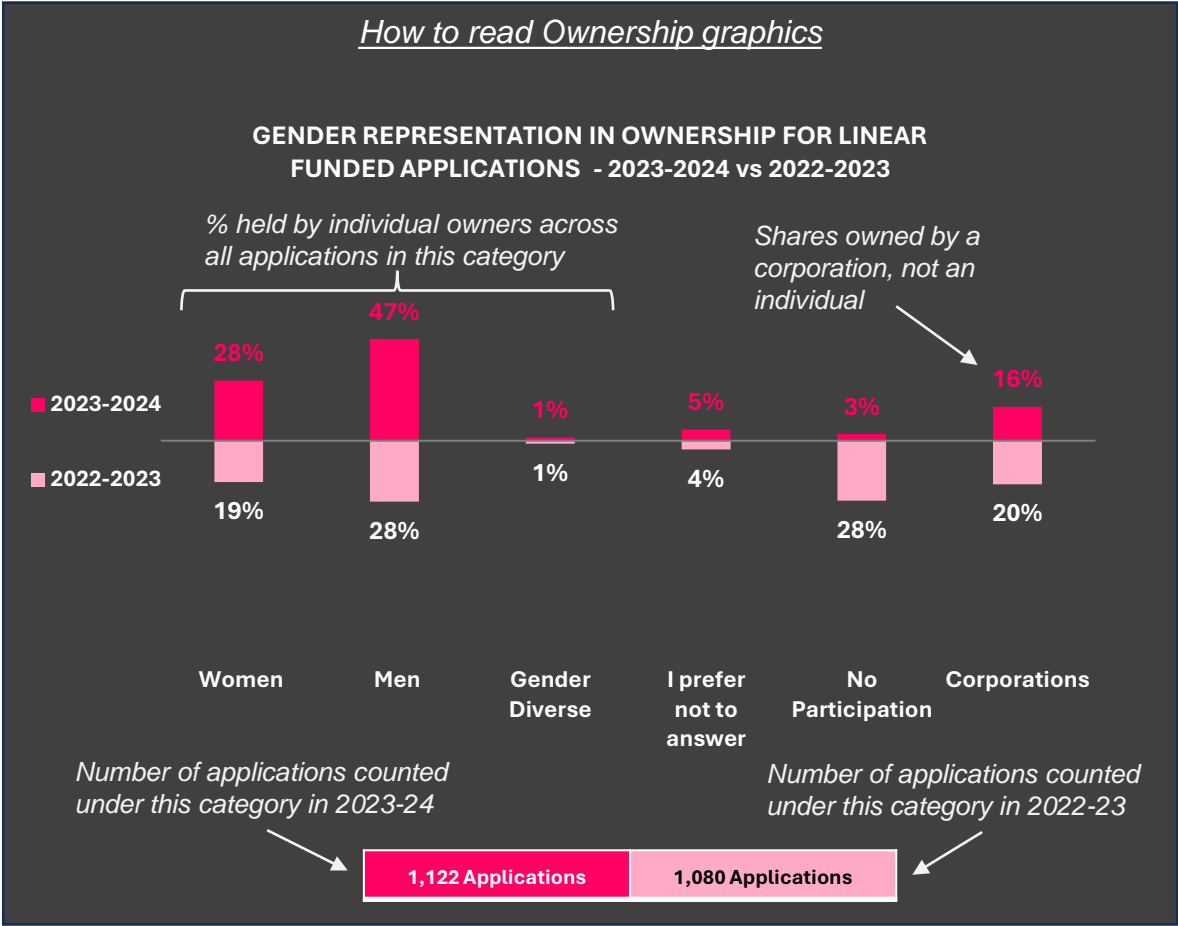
How to read Ownership graphics

GENDER REPRESENTATION IN OWNERSHIP FOR LINEAR FUNDED APPLICATIONS - 2023-2024 vs 2022-2023

% held by individual owners across all applications in this category

Shares owned by a corporation, not an individual

2023-2024

2022-2023

| | Women | Men | Gender Diverse | I prefer not to answer | No Participation | Corporations |
|---|---|---|---|---|---|---|
| 2023-2024 | 28% | 47% | 1% | 5% | 3% | 16% |
| 2022-2023 | 19% | 28% | 1% | 4% | 28% | 20% |

Number of applications counted under this category in 2023-24

Number of applications counted under this category in 2022-23

1,122 Applications

1,080 Applications